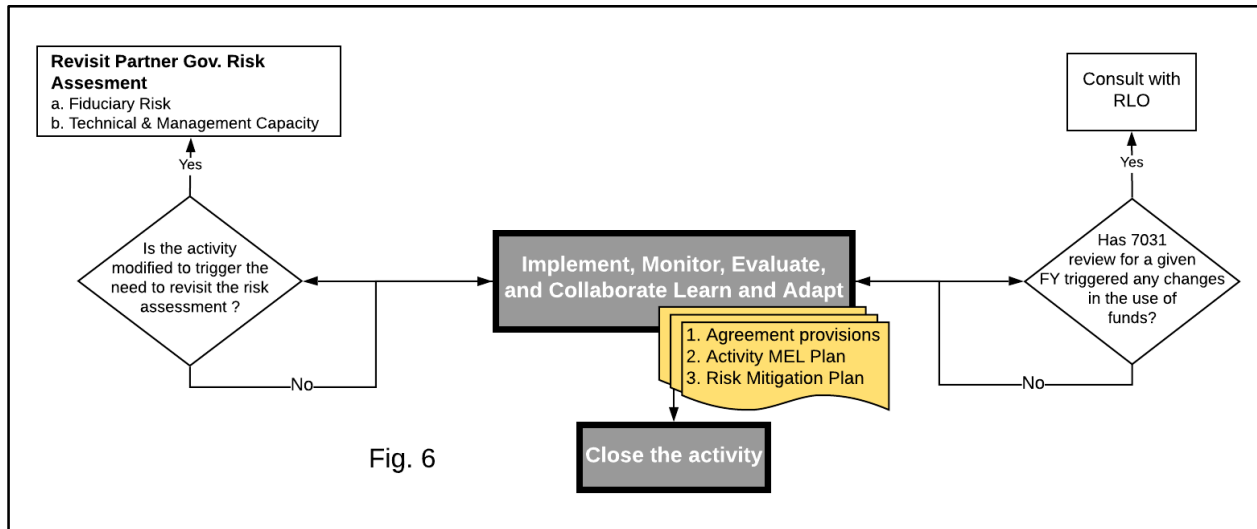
**Revisit Partner Gov. Risk Assesment**
a. Fiduciary Risk
b. Technical & Management Capacity

Yes

Is the activity modified to trigger the need to revisit the risk assessment ?

No

Implement, Monitor, Evaluate, and Collaborate Learn and Adapt

1. Agreement provisions
2. Activity MEL Plan
3. Risk Mitigation Plan

Close the activity

Fig. 6

Consult with RLO

Yes

Has 7031 review for a given FY triggered any changes in the use of funds?

No